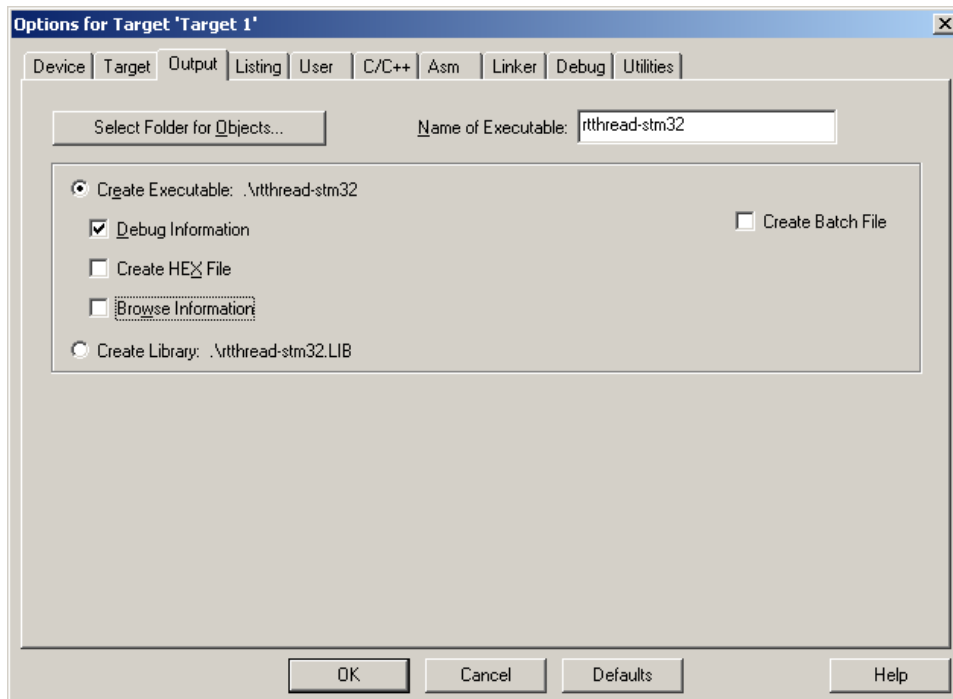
Options for Target 'Target 1'

Device | Target | Output | Listing | User | C/C++ | Asm | Linker | Debug | Utilities

Select Folder for Objects...

Name of Executable: rtthread-stm32

Create Executable: .\rtthread-stm32

Debug Information

Create HEX File

Browse Information

Create Batch File

Create Library: .\rtthread-stm32.LIB

OK

Cancel

Defaults

Help